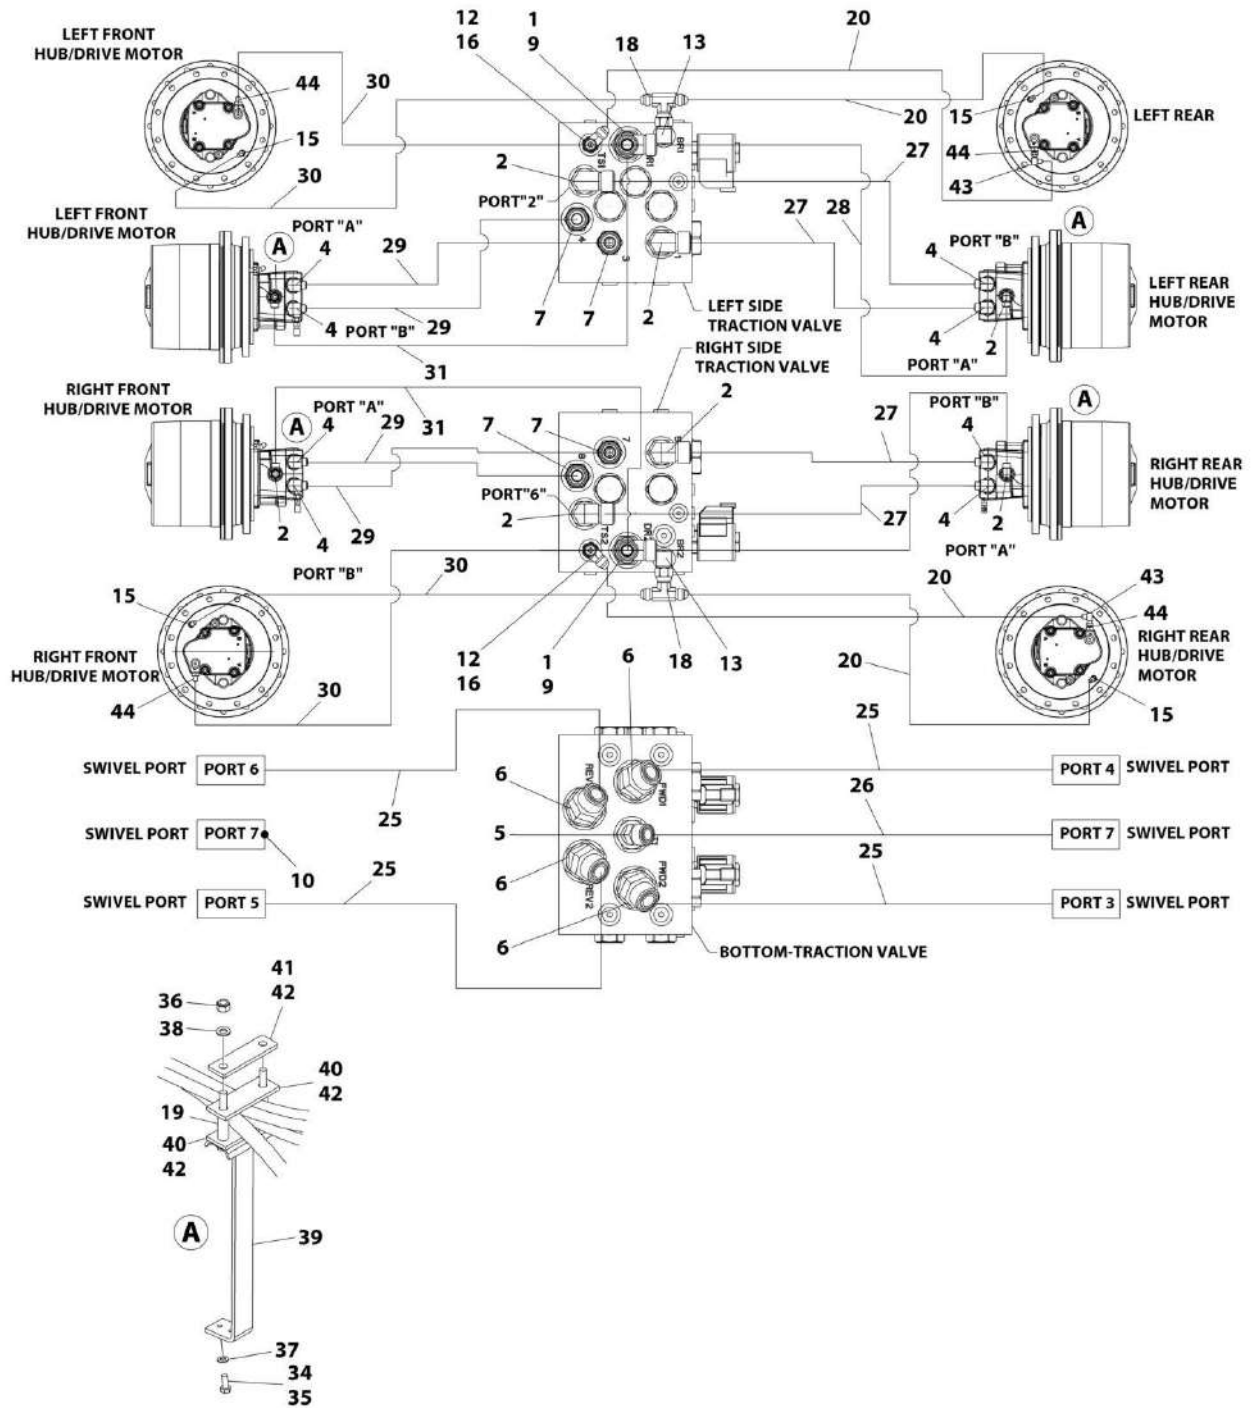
LEFT FRONT HUB/DRIVE MOTOR
44
15
30
30
12
16
1
9
18
13
20
20
15
LEFT REAR
44
43
27
2
PORT"2"
LEFT FRONT HUB/DRIVE MOTOR
PORT "A"
A
4
29
4
PORT "B"
29
7
7
2
27
28
A
PORT "B"
4
LEFT REAR HUB/DRIVE MOTOR
4
2
PORT "A"
LEFT SIDE TRACTION VALVE
31
RIGHT SIDE TRACTION VALVE
RIGHT FRONT HUB/DRIVE MOTOR
PORT "A"
A
4
29
31
7
7
2
27
PORT "B"
A
4
RIGHT REAR HUB/DRIVE MOTOR
PORT"6"
2
27
2
4
29
4
2
PORT "A"
PORT "B"
30
15
RIGHT FRONT HUB/DRIVE MOTOR
44
30
12
16
1
9
18
13
20
20
43
44
RIGHT REAR HUB/DRIVE MOTOR
15
6
25
SWIVEL PORT
PORT 6
25
6
PORT 4
SWIVEL PORT
26
SWIVEL PORT
PORT 7
10
5
PORT 7
SWIVEL PORT
25
6
25
SWIVEL PORT
PORT 5
PORT 3
SWIVEL PORT
6
BOTTOM-TRACTION VALVE
36
38
41
42
40
42
19
40
42
A
39
37
34
35